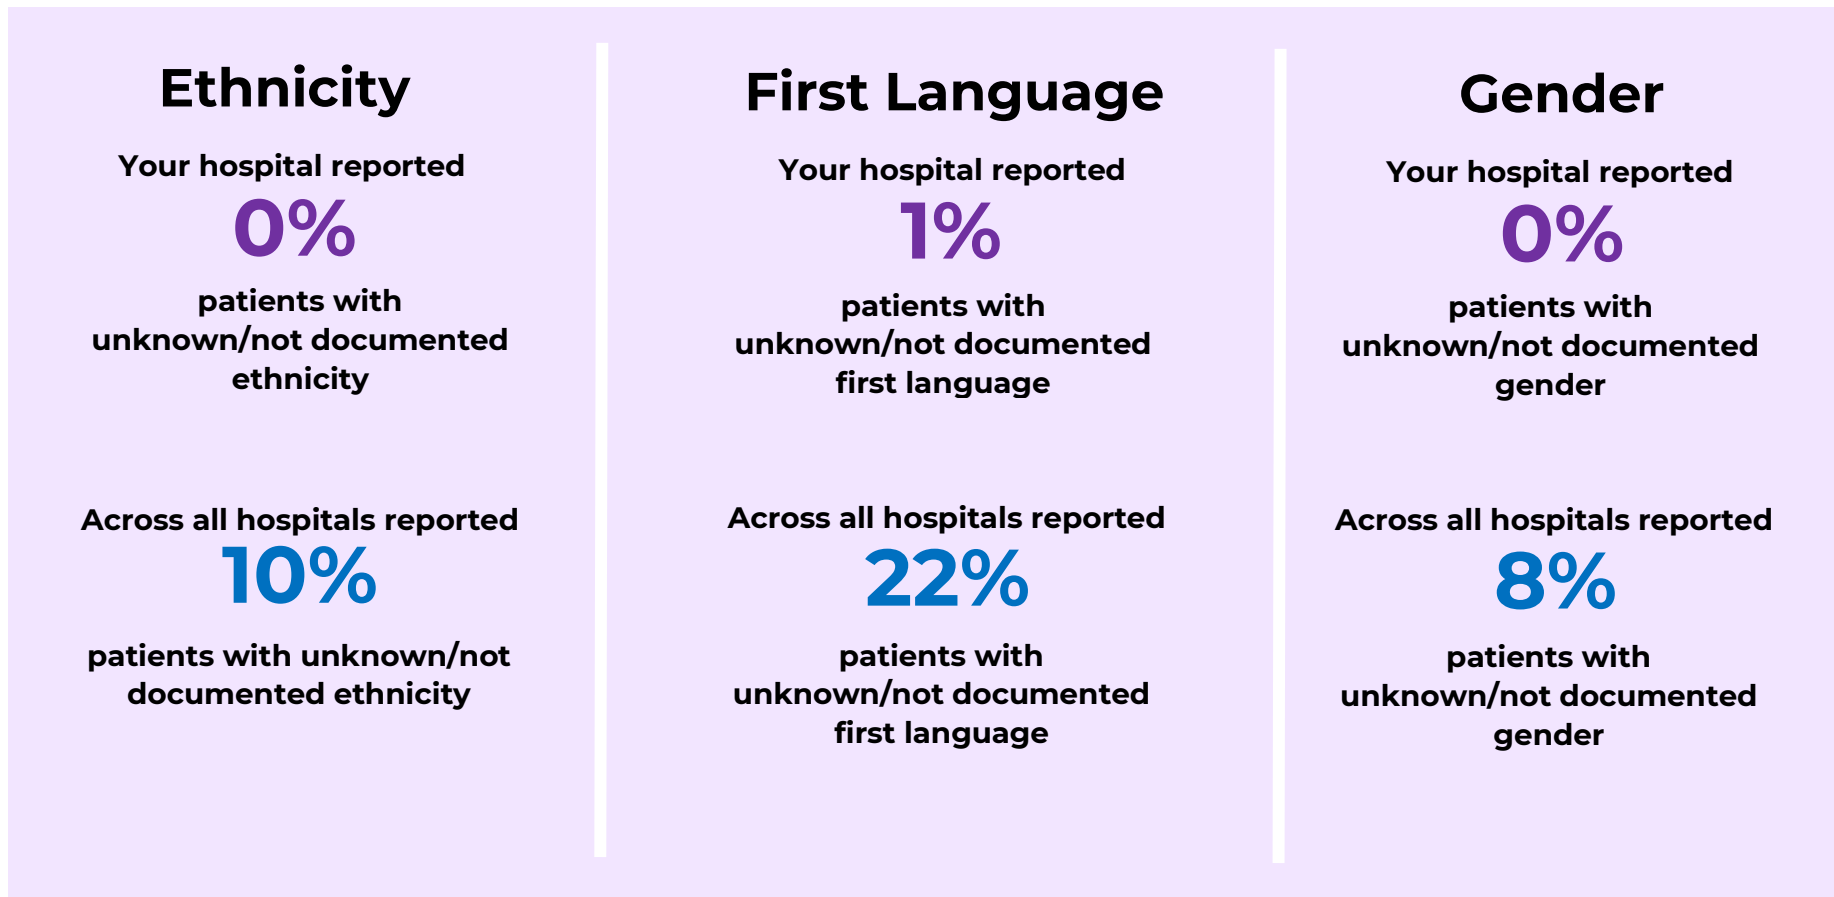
Ethnicity

Your hospital reported
0%
patients with unknown/not documented ethnicity

Across all hospitals reported
10%
patients with unknown/not documented ethnicity

First Language

Your hospital reported
1%
patients with unknown/not documented first language

Across all hospitals reported
22%
patients with unknown/not documented first language

Gender

Your hospital reported
0%
patients with unknown/not documented gender

Across all hospitals reported
8%
patients with unknown/not documented gender